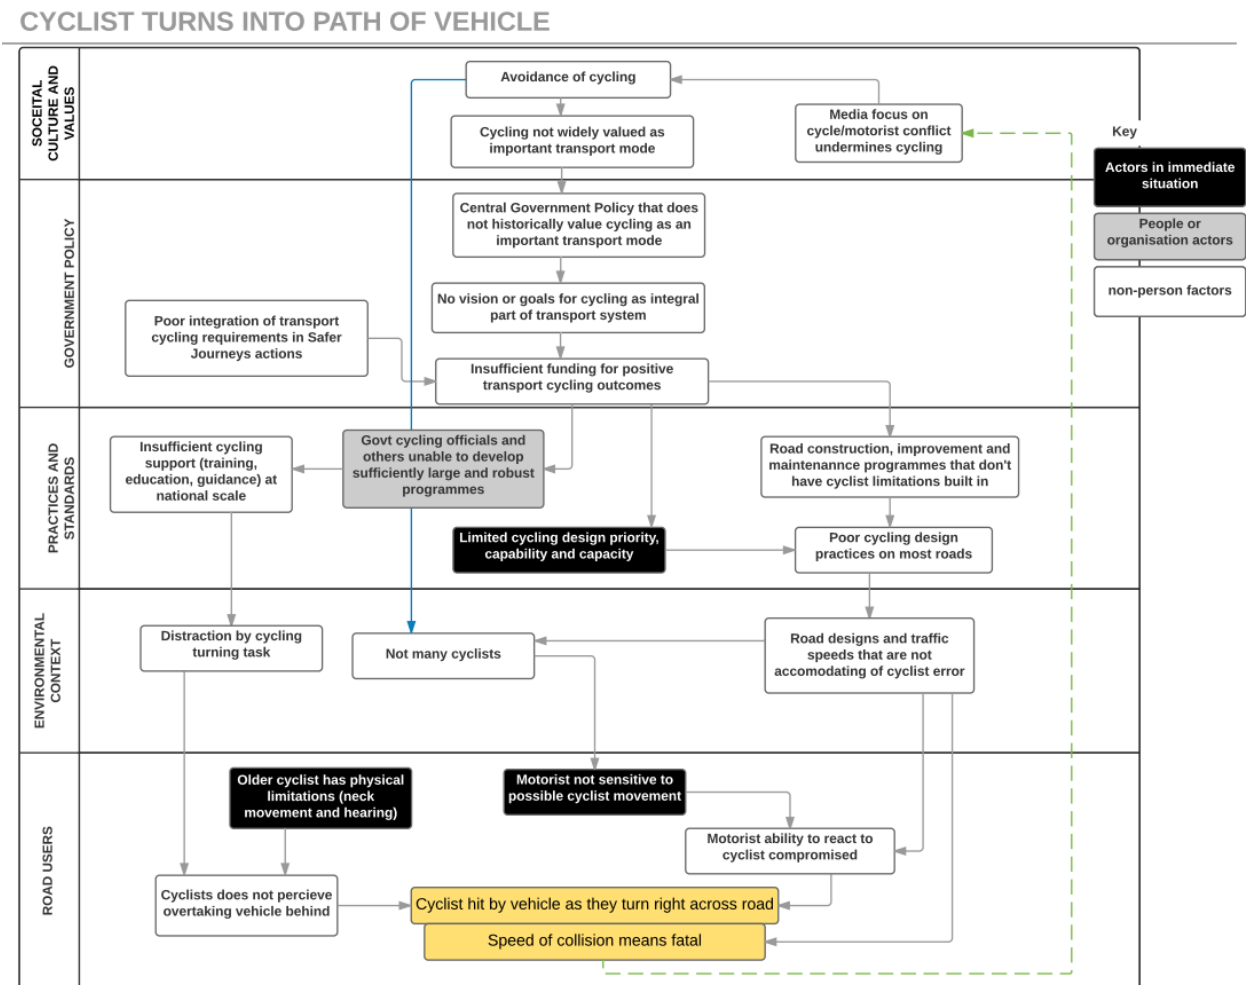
CYCLIST TURNS INTO PATH OF VEHICLE

SOCEITAL CULTURE AND VALUES

Avoidance of cycling

Cycling not widely valued as important transport mode

Media focus on cycle/motorist conflict undermines cycling

Key

Actors in immediate situation

People or organisation actors

non-person factors

GOVERNMENT POLICY

Central Government Policy that does not historically value cycling as an important transport mode

No vision or goals for cycling as integral part of transport system

Poor integration of transport cycling requirements in Safer Journeys actions

Insufficient funding for positive transport cycling outcomes

PRACTICES AND STANDARDS

Insufficient cycling support (training, education, guidance) at national scale

Govt cycling officials and others unable to develop sufficiently large and robust programmes

Road construction, improvement and maintenannce programmes that don't have cyclist limitations built in

Limited cycling design priority, capability and capacity

Poor cycling design practices on most roads

ENVIRONMENTAL CONTEXT

Distraction by cycling turning task

Not many cyclists

Road designs and traffic speeds that are not accomodating of cyclist error

ROAD USERS

Older cyclist has physical limitations (neck movement and hearing)

Motorist not sensitive to possible cyclist movement

Motorist ability to react to cyclist compromised

Cyclists does not percieve overtaking vehicle behind

Cyclist hit by vehicle as they turn right across road

Speed of collision means fatal